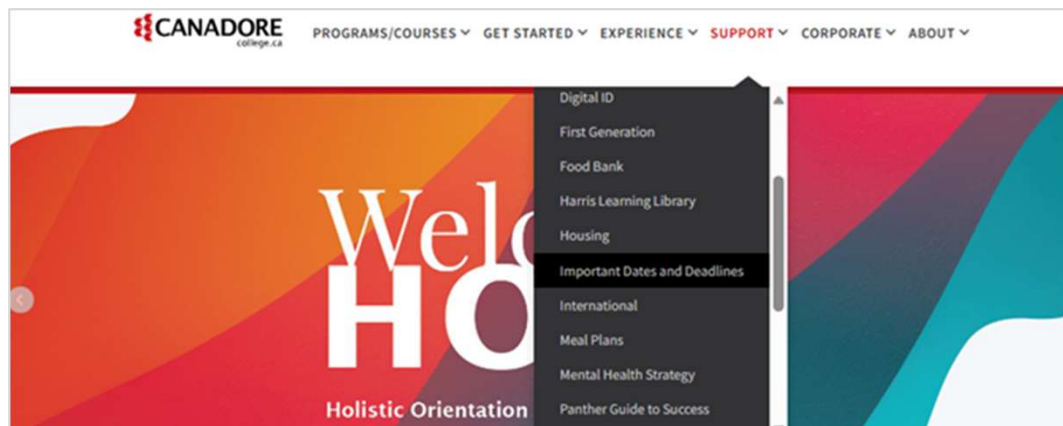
CANADORE college.ca

PROGRAMS/COURSES GET STARTED EXPERIENCE SUPPORT CORPORATE ABOUT

Digital ID
First Generation
Food Bank
Harris Learning Library
Housing
Important Dates and Deadlines
International
Meal Plans
Mental Health Strategy
Panther Guide to Success

Welc
HO

Holistic Orientation